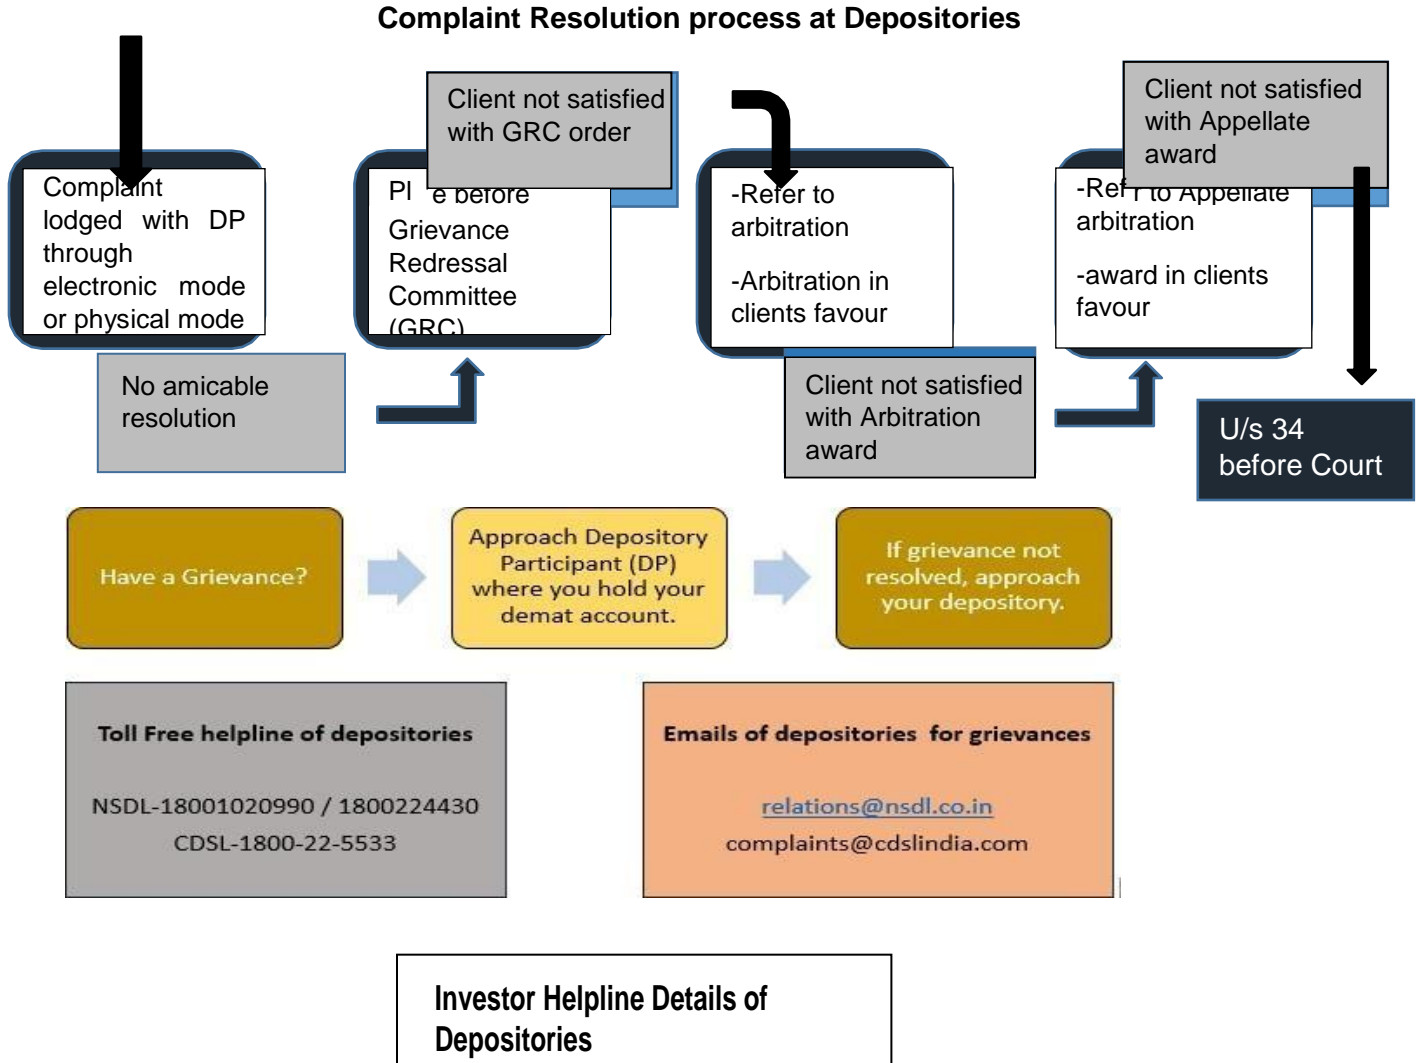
Complaint Resolution process at Depositories

Complaint lodged with DP through electronic mode or physical mode

No amicable resolution

Client not satisfied with GRC order

Pl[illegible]e before Grievance Redressal Committee (GRC)

-Refer to arbitration

-Arbitration in clients favour

Client not satisfied with Arbitration award

Client not satisfied with Appellate award

-Ref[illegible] to Appellate arbitration

-award in clients favour

U/s 34 before Court

Have a Grievance?

Approach Depository Participant (DP) where you hold your demat account.

If grievance not resolved, approach your depository.

Toll Free helpline of depositories

NSDL-18001020990 / 1800224430
CDSL-1800-22-5533

Emails of depositories for grievances

relations@nsdl.co.in
complaints@cdslindia.com

Investor Helpline Details of Depositories